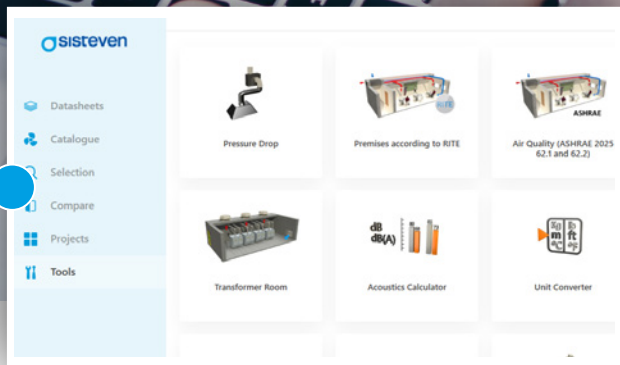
sisteven

Datasheets
Catalogue
Selection
Compare
Projects
Tools

Pressure Drop

Premises according to RITE

Air Quality (ASHRAE 2025 62.1 and 62.2)

Transformer Room

dB
dB(A)

Acoustics Calculator

Unit Converter